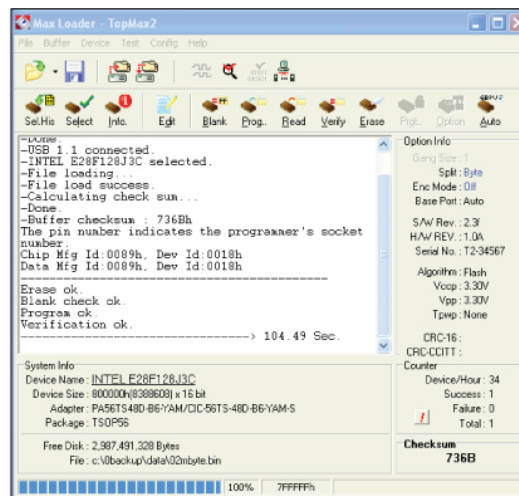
Max Loader - TopMax2

File Buffer Device Test Config Help

Sel.His Select Info. Edit Blank Prog. Read Verify Erase Prgt. Option Auto

-Done.
-USB 1.1 connected.
-INTEL E28F128J3C selected.
-File loading...
-File load success.
-Calculating check sum...
-Done.
-Buffer checksum : 736Bh
The pin number indicates the programmer's socket number.
Chip Mfg Id:0089h, Dev Id:0018h
Data Mfg Id:0089h, Dev Id:0018h
-----------------------------------
Erase ok.
Blank check ok.
Program ok.
Verification ok.
-----------------------------------> 104.49 Sec.

Option Info
Gang Size : 1
Split : Byte
Enc Mode : Off
Base Port : Auto

S/W Rev. : 2.3f
H/W REV. : 1.0A
Serial No. : T2-34567

Algorithm : Flash
Vccp : 3.30V
Vpp : 3.30V
Tpwp : None

CRC-16 :
CRC-CCITT :

System Info
Device Name : INTEL E28F128J3C
Device Size : 800000h(8388608) x 16 bit
Adapter : PA56TS48D-B6-YAM/CIC-56TS-48D-B6-YAM-S
Package : TSOP56

Free Disk : 2,987,491,328 Bytes
File : c:\0backup\data\02mbyte.bin

Counter
Device/Hour : 34
Success : 1
Failure : 0
Total : 1

Checksum
736B

100% 7FFFFFh